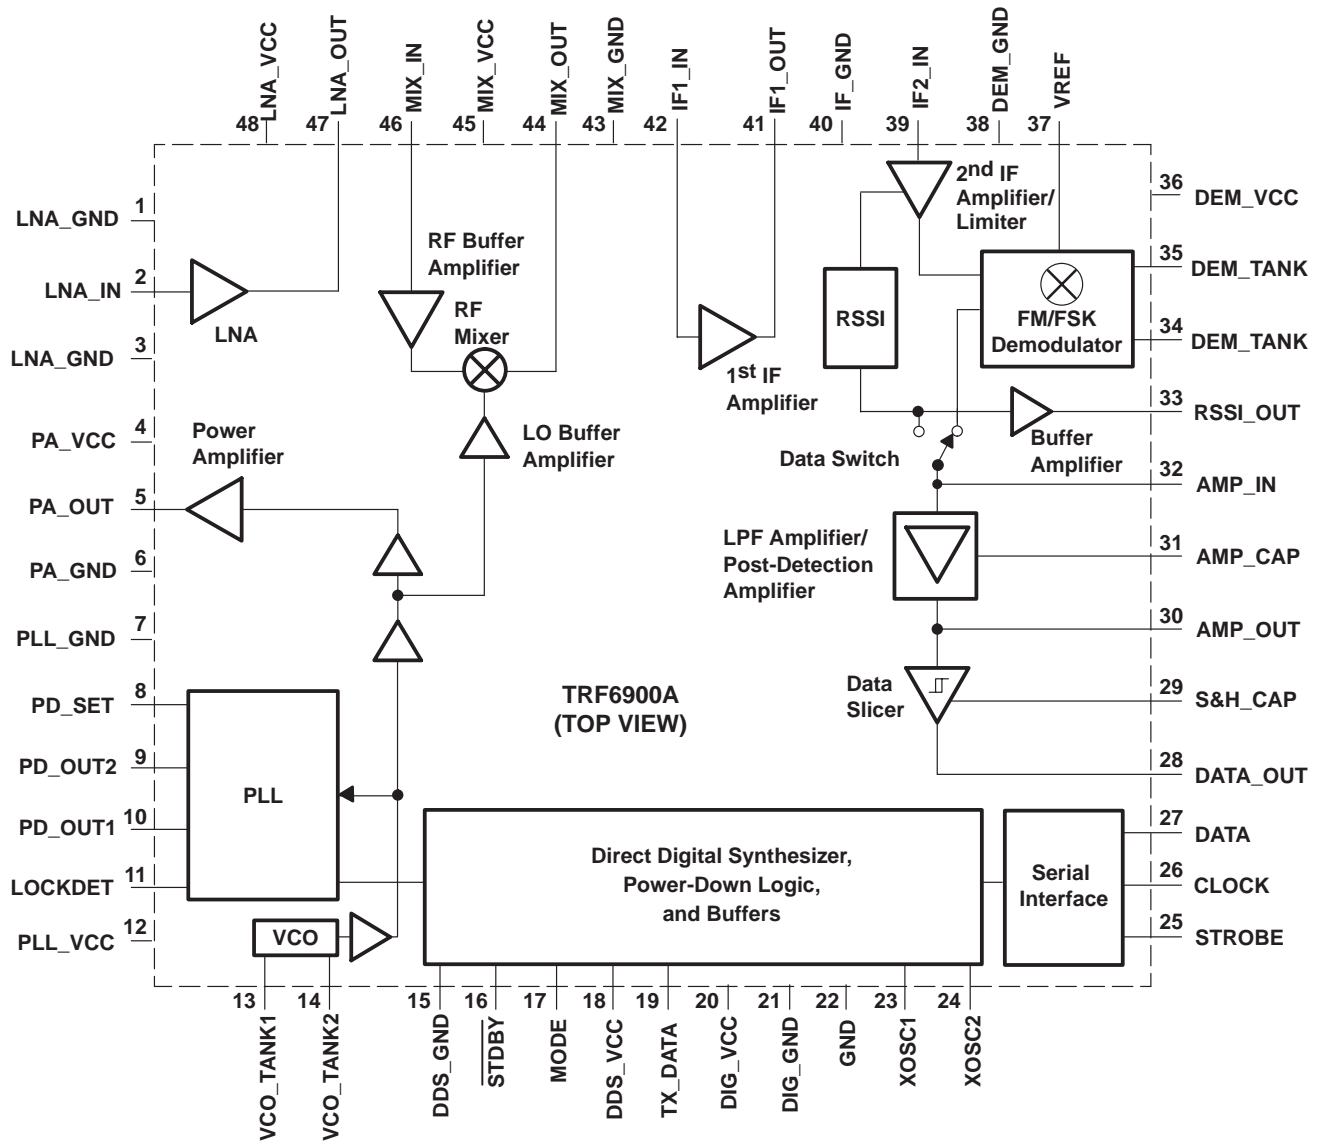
48 LNA_VCC
47 LNA_OUT
46 MIX_IN
45 MIX_VCC
44 MIX_OUT
43 MIX_GND
42 IF1_IN
41 IF1_OUT
40 IF_GND
39 IF2_IN
38 DEM_GND
37 VREF

1 LNA_GND
2 LNA_IN
3 LNA_GND
4 PA_VCC
5 PA_OUT
6 PA_GND
7 PLL_GND
8 PD_SET
9 PD_OUT2
10 PD_OUT1
11 LOCKDET
12 PLL_VCC

LNA

RF Buffer Amplifier

RF Mixer

LO Buffer Amplifier

Power Amplifier

$1^{st}$ IF Amplifier

$2^{nd}$ IF Amplifier/ Limiter

RSSI

FM/FSK Demodulator

Data Switch

Buffer Amplifier

LPF Amplifier/ Post-Detection Amplifier

Data Slicer

TRF6900A (TOP VIEW)

PLL

VCO

Direct Digital Synthesizer, Power-Down Logic, and Buffers

Serial Interface

36 DEM_VCC
35 DEM_TANK
34 DEM_TANK
33 RSSI_OUT
32 AMP_IN
31 AMP_CAP
30 AMP_OUT
29 S&H_CAP
28 DATA_OUT
27 DATA
26 CLOCK
25 STROBE

13 VCO_TANK1
14 VCO_TANK2
15 DDS_GND
16 $\overline{STDBY}$
17 MODE
18 DDS_VCC
19 TX_DATA
20 DIG_VCC
21 DIG_GND
22 GND
23 XOSC1
24 XOSC2